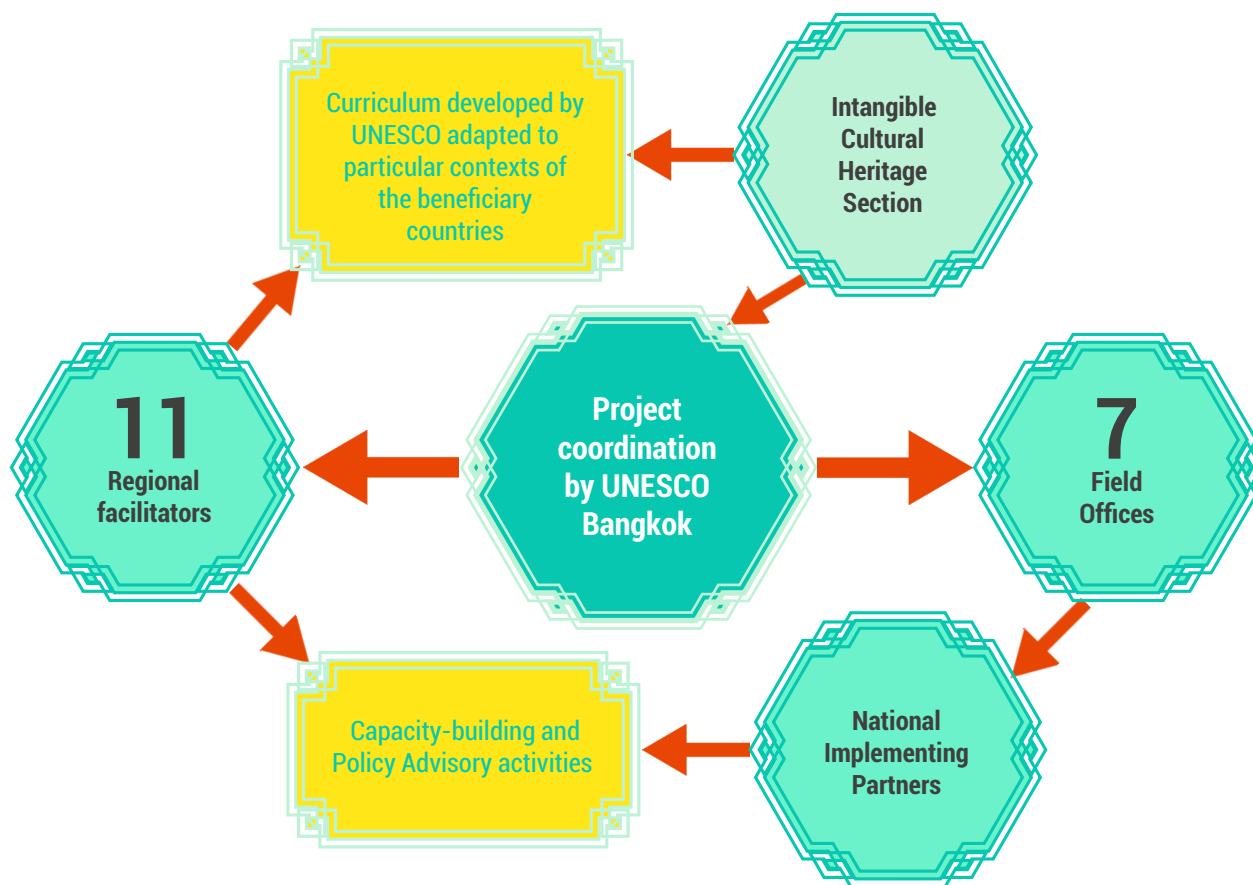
Curriculum developed by UNESCO adapted to particular contexts of the beneficiary countries

Intangible Cultural Heritage Section

11
Regional facilitators

Project coordination by UNESCO Bangkok

7
Field Offices

Capacity-building and Policy Advisory activities

National Implementing Partners